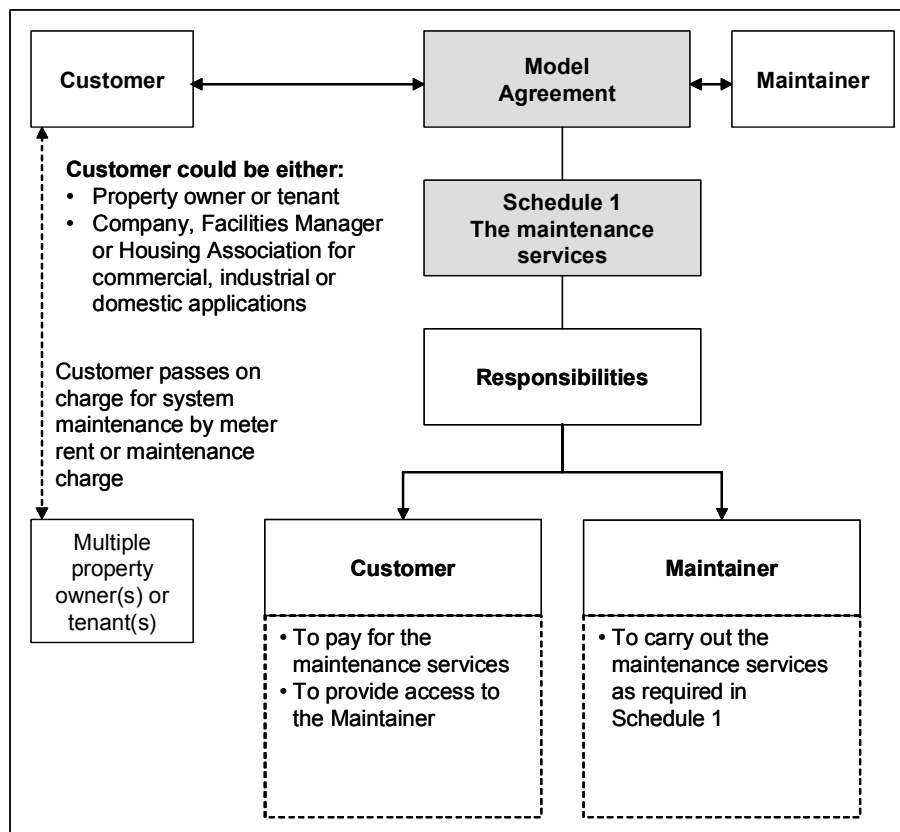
Customer

Model Agreement

Maintainer

Customer could be either:
• Property owner or tenant
• Company, Facilities Manager or Housing Association for commercial, industrial or domestic applications

Schedule 1
The maintenance services

Customer passes on charge for system maintenance by meter rent or maintenance charge

Responsibilities

Multiple property owner(s) or tenant(s)

Customer

• To pay for the maintenance services
• To provide access to the Maintainer

Maintainer

• To carry out the maintenance services as required in Schedule 1